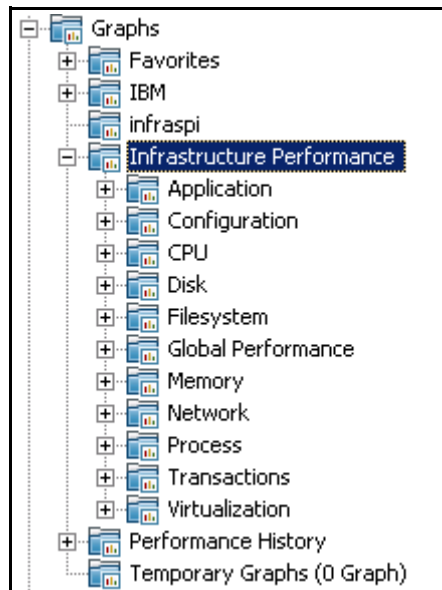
Graphs
Favorites
IBM
infraspi
Infrastructure Performance
Application
Configuration
CPU
Disk
Filesystem
Global Performance
Memory
Network
Process
Transactions
Virtualization
Performance History
Temporary Graphs (0 Graph)